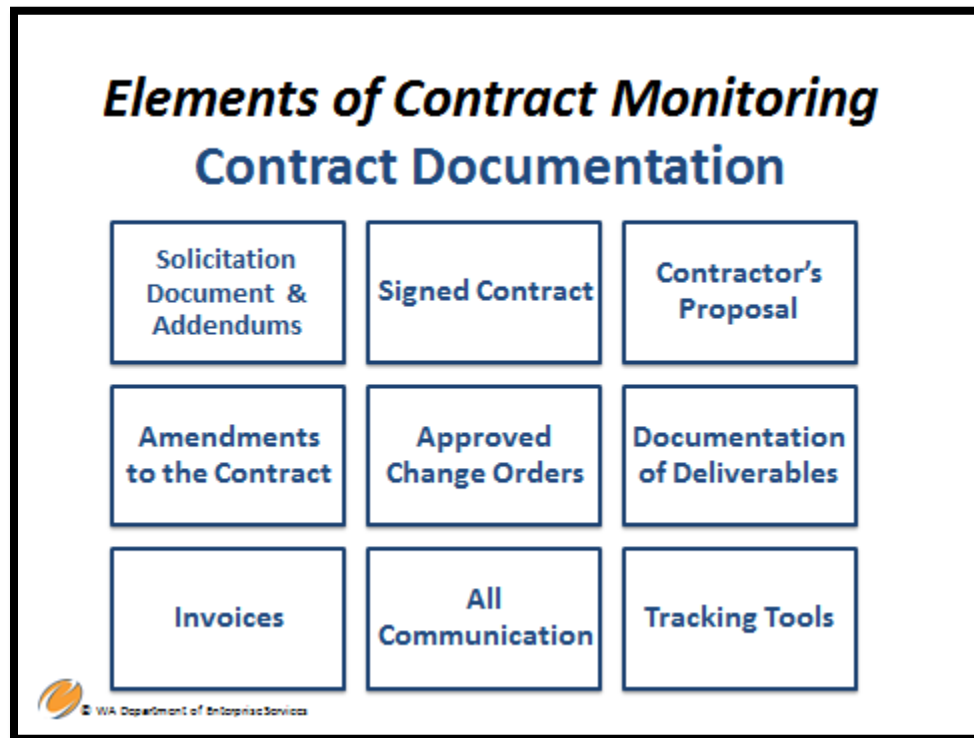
Elements of Contract Monitoring

Contract Documentation

Solicitation Document & Addendums

Signed Contract

Contractor's Proposal

Amendments to the Contract

Approved Change Orders

Documentation of Deliverables

Invoices

All Communication

Tracking Tools

© WA Department of Enterprise Services